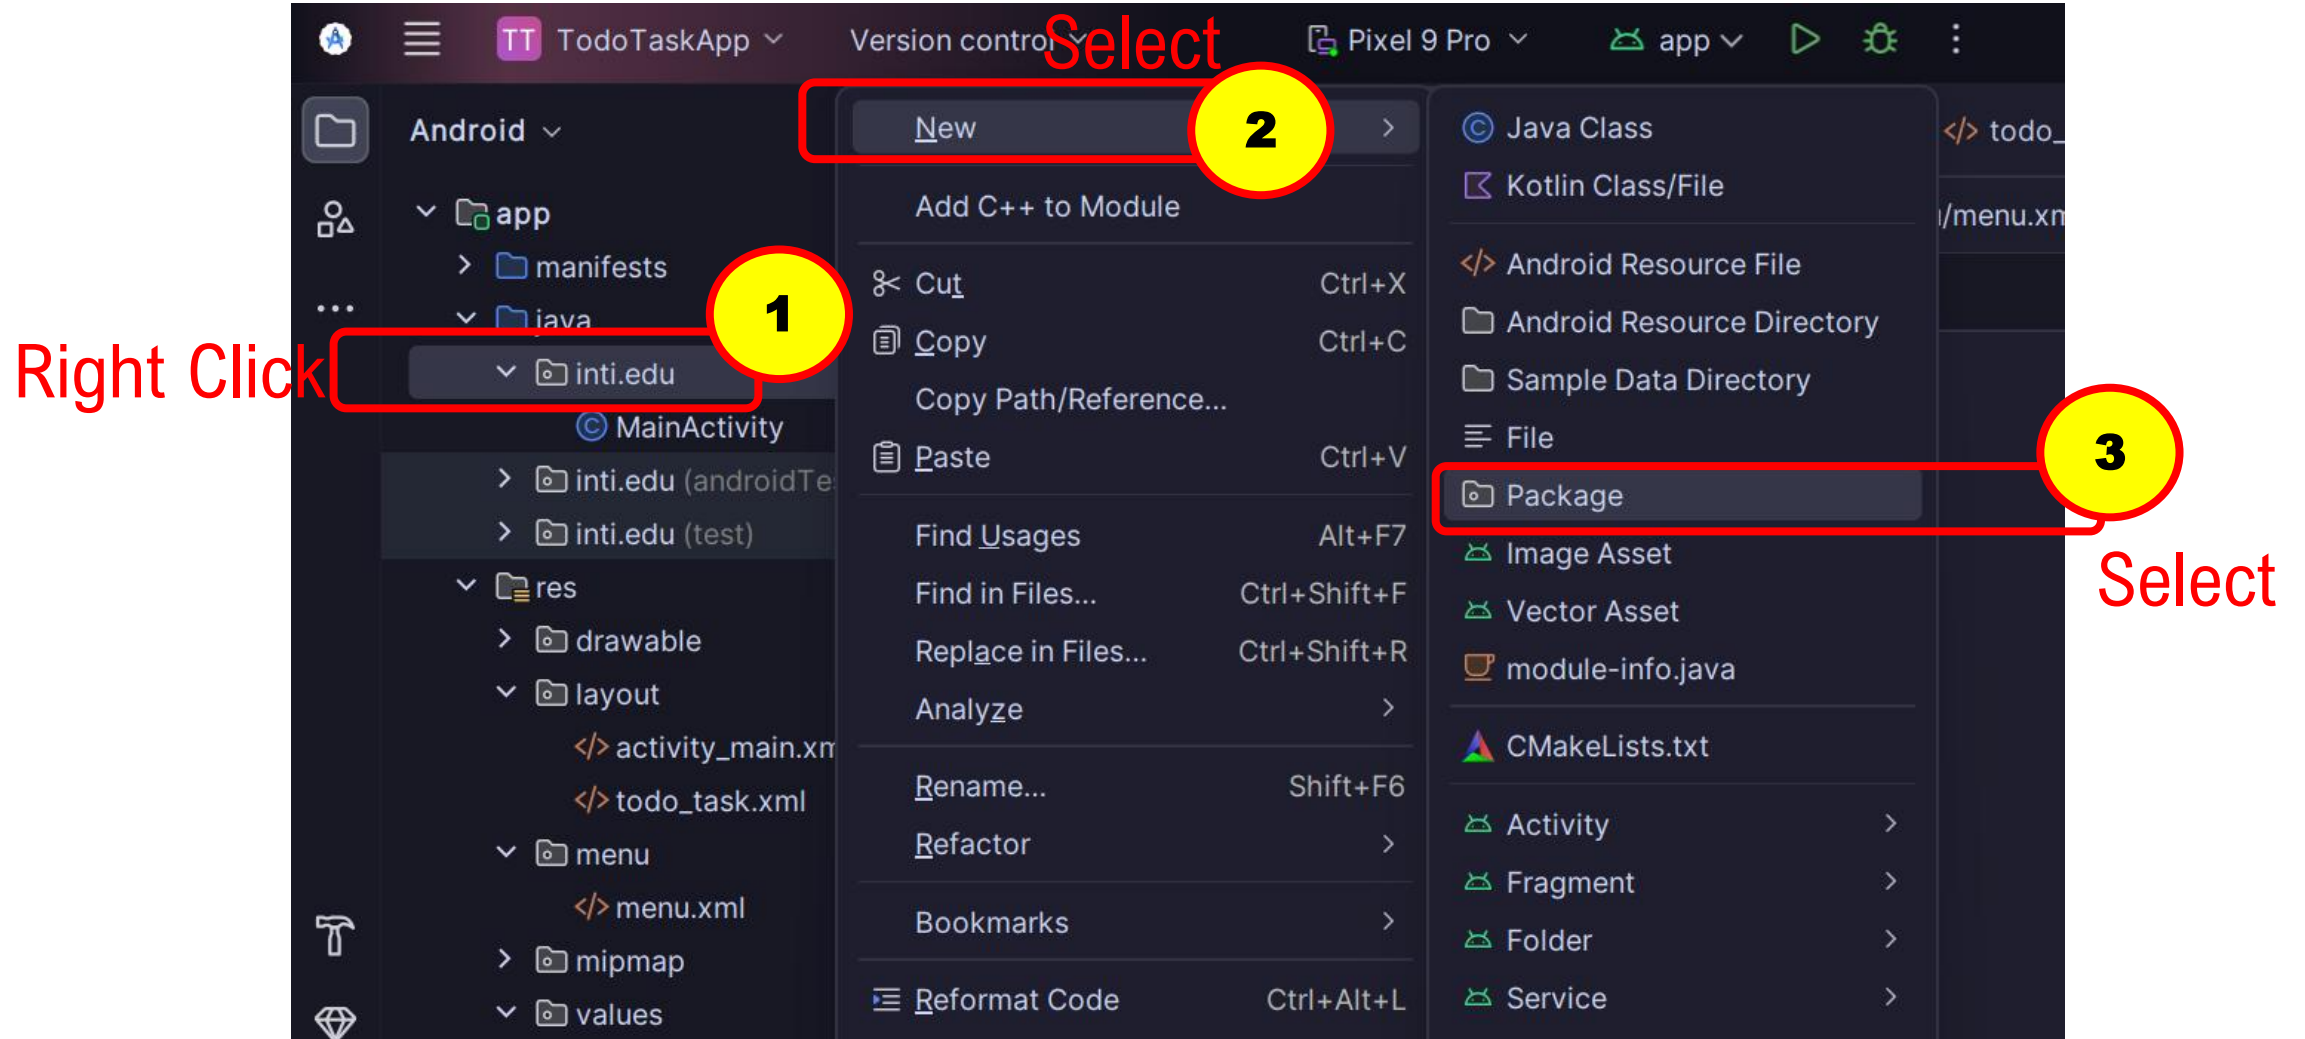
TT TodoTaskApp
Version control
Select
Pixel 9 Pro
app

Android
app
manifests
java
inti.edu
MainActivity
inti.edu (androidTe
inti.edu (test)
res
drawable
layout
activity_main.xm
todo_task.xml
menu
menu.xml
mipmap
values

Right Click
1
2
3

New
Add C++ to Module
Cut Ctrl+X
Copy Ctrl+C
Copy Path/Reference...
Paste Ctrl+V
Find Usages Alt+F7
Find in Files... Ctrl+Shift+F
Replace in Files... Ctrl+Shift+R
Analyze
Rename... Shift+F6
Refactor
Bookmarks
Reformat Code Ctrl+Alt+L

Java Class
Kotlin Class/File
Android Resource File
Android Resource Directory
Sample Data Directory
File
Package
Image Asset
Vector Asset
module-info.java
CMakeLists.txt
Activity
Fragment
Folder
Service

Select

todo_
/menu.xn